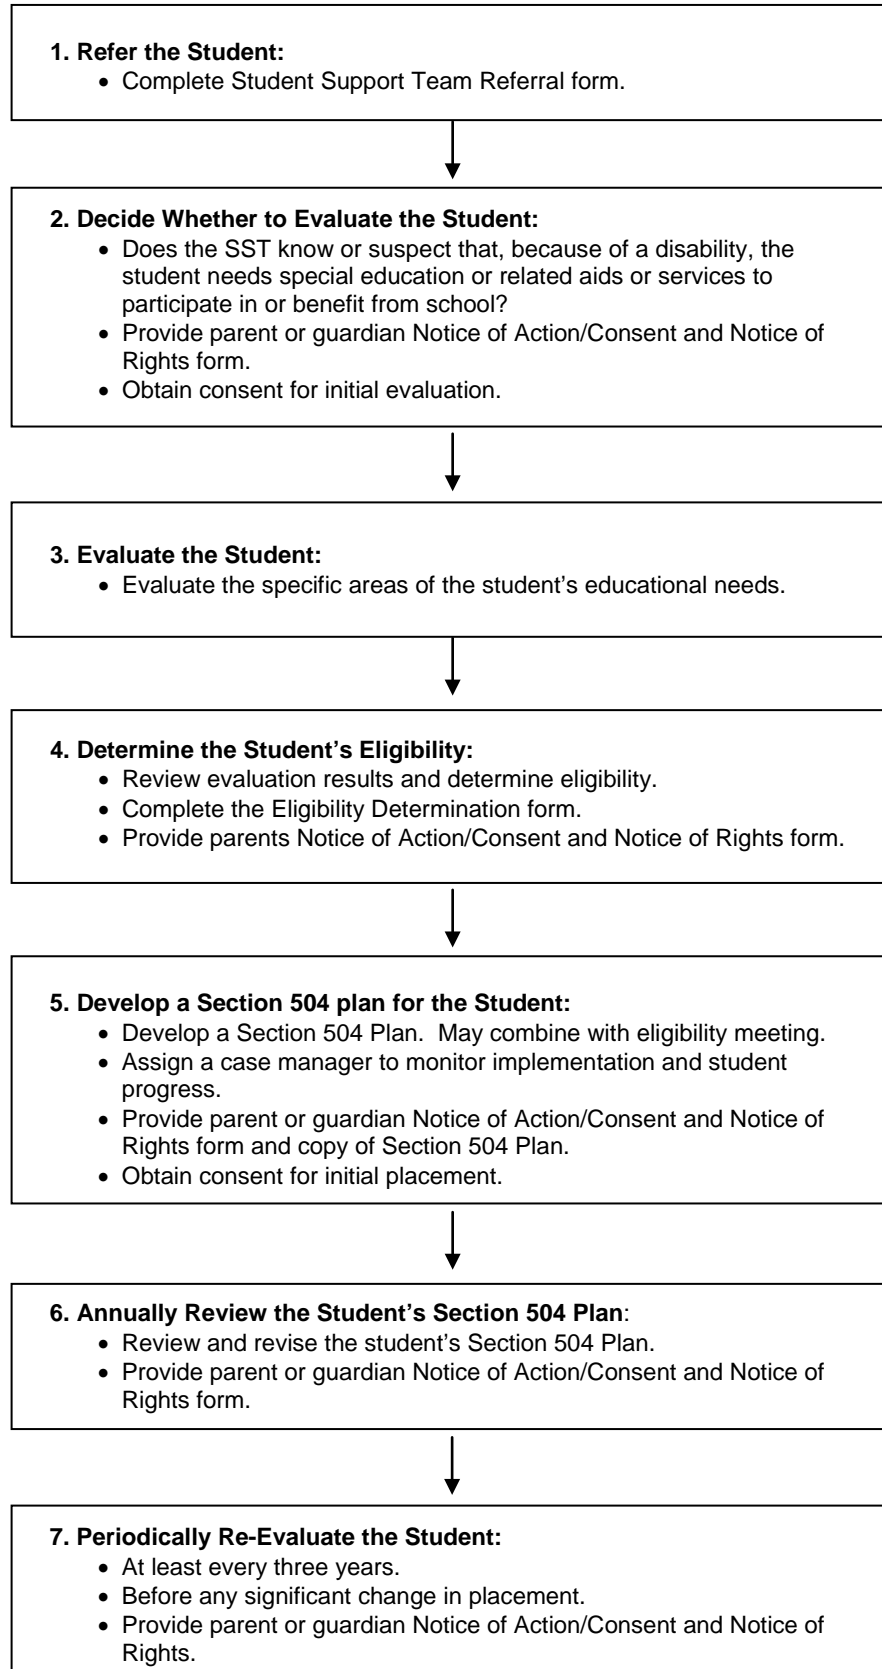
1. Refer the Student:
- Complete Student Support Team Referral form.

2. Decide Whether to Evaluate the Student:
- Does the SST know or suspect that, because of a disability, the student needs special education or related aids or services to participate in or benefit from school?
- Provide parent or guardian Notice of Action/Consent and Notice of Rights form.
- Obtain consent for initial evaluation.

3. Evaluate the Student:
- Evaluate the specific areas of the student's educational needs.

4. Determine the Student's Eligibility:
- Review evaluation results and determine eligibility.
- Complete the Eligibility Determination form.
- Provide parents Notice of Action/Consent and Notice of Rights form.

5. Develop a Section 504 plan for the Student:
- Develop a Section 504 Plan. May combine with eligibility meeting.
- Assign a case manager to monitor implementation and student progress.
- Provide parent or guardian Notice of Action/Consent and Notice of Rights form and copy of Section 504 Plan.
- Obtain consent for initial placement.

6. Annually Review the Student's Section 504 Plan:
- Review and revise the student's Section 504 Plan.
- Provide parent or guardian Notice of Action/Consent and Notice of Rights form.

7. Periodically Re-Evaluate the Student:
- At least every three years.
- Before any significant change in placement.
- Provide parent or guardian Notice of Action/Consent and Notice of Rights.